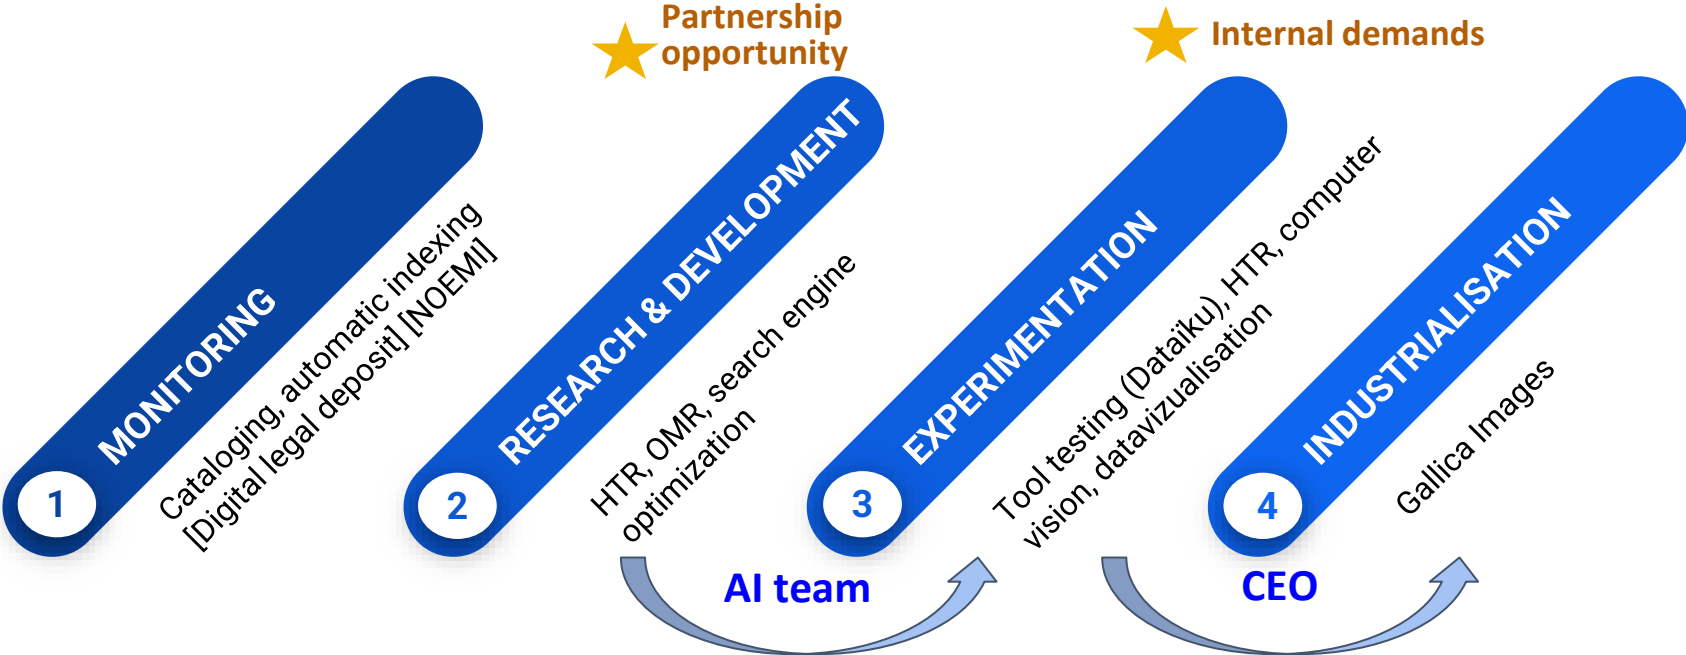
Partnership opportunity

Internal demands

1 MONITORING

Cataloging, automatic indexing [Digital legal deposit] [NOEMI]

2 RESEARCH & DEVELOPMENT

HTR, OMR, search engine optimization

3 EXPERIMENTATION

Tool testing (Dataiku), HTR, computer vision, datavizualisation

4 INDUSTRIALISATION

Gallica Images

AI team

CEO